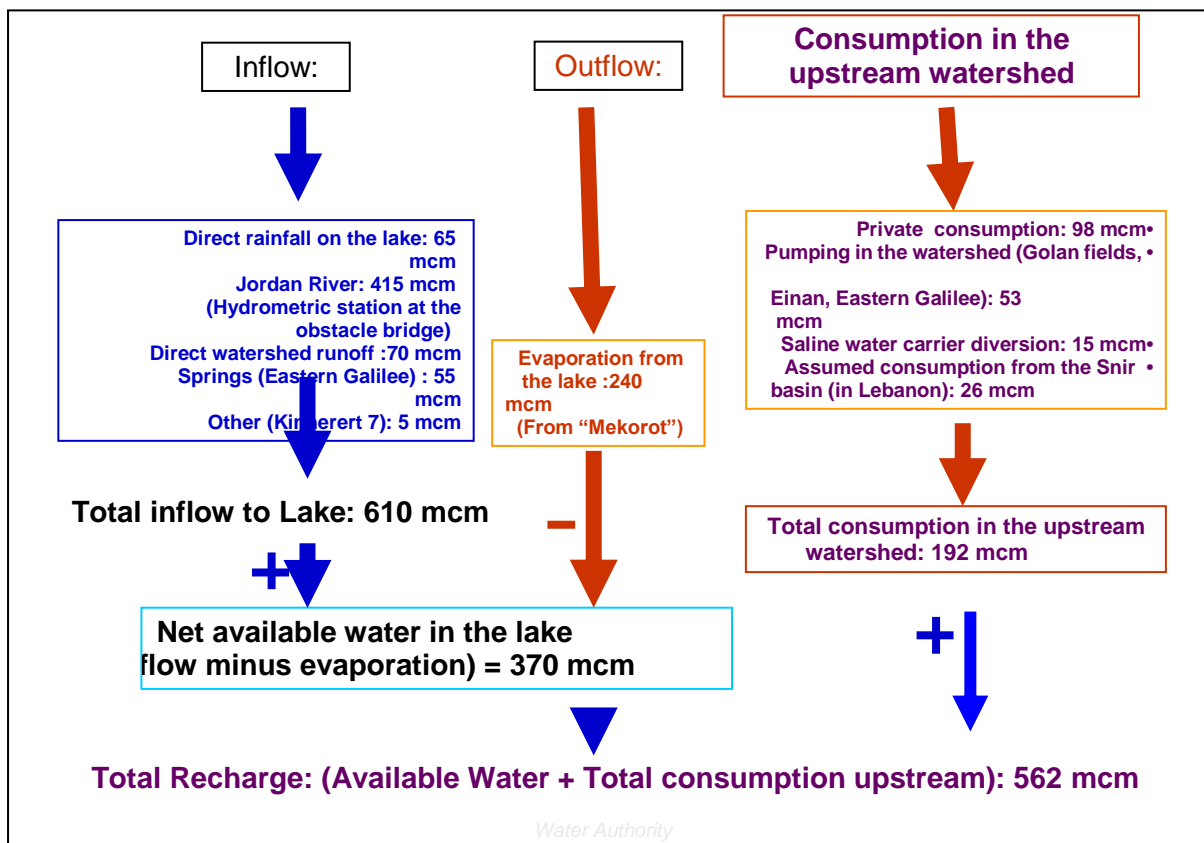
Inflow:

Outflow:

Consumption in the upstream watershed

Direct rainfall on the lake: 65 mcm
Jordan River: 415 mcm (Hydrometric station at the obstacle bridge)
Direct watershed runoff :70 mcm
Springs (Eastern Galilee) : 55 mcm
Other (Ki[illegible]erert 7): 5 mcm

Evaporation from the lake :240 mcm (From "Mekorot")

Private consumption: 98 mcm•
Pumping in the watershed (Golan fields, • Einan, Eastern Galilee): 53 mcm
Saline water carrier diversion: 15 mcm•
Assumed consumption from the Snir • basin (in Lebanon): 26 mcm

Total inflow to Lake: 610 mcm

–

Total consumption in the upstream watershed: 192 mcm

+

Net available water in the lake
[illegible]flow minus evaporation) = 370 mcm

+

Total Recharge: (Available Water + Total consumption upstream): 562 mcm

Water Authority